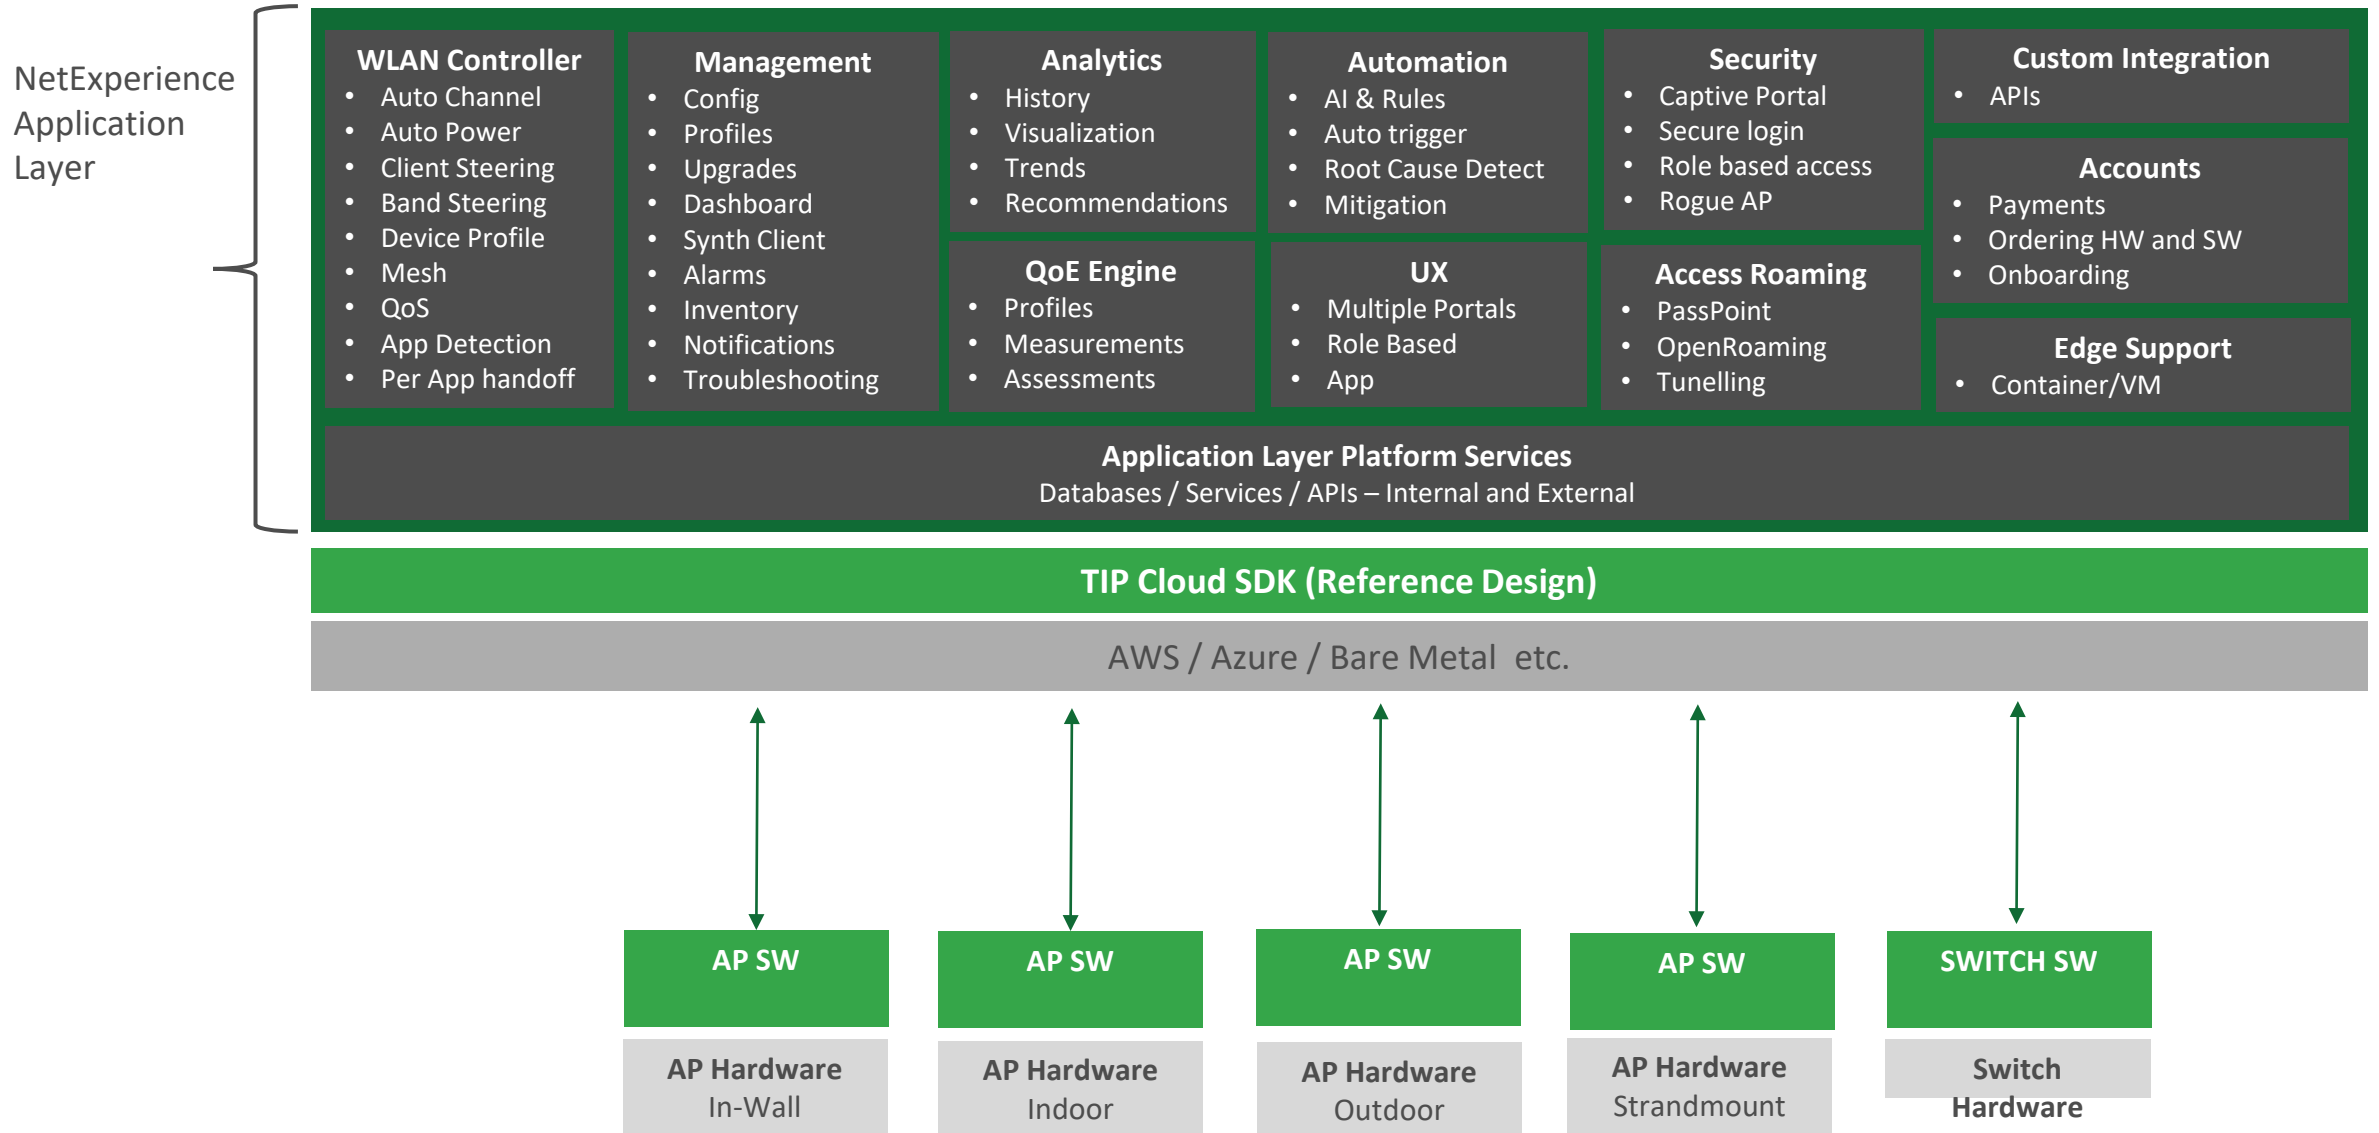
NetExperience Application Layer

**WLAN Controller**
- Auto Channel
- Auto Power
- Client Steering
- Band Steering
- Device Profile
- Mesh
- QoS
- App Detection
- Per App handoff

**Management**
- Config
- Profiles
- Upgrades
- Dashboard
- Synth Client
- Alarms
- Inventory
- Notifications
- Troubleshooting

**Analytics**
- History
- Visualization
- Trends
- Recommendations

**QoE Engine**
- Profiles
- Measurements
- Assessments

**Automation**
- AI & Rules
- Auto trigger
- Root Cause Detect
- Mitigation

**UX**
- Multiple Portals
- Role Based
- App

**Security**
- Captive Portal
- Secure login
- Role based access
- Rogue AP

**Access Roaming**
- PassPoint
- OpenRoaming
- Tunelling

**Custom Integration**
- APIs

**Accounts**
- Payments
- Ordering HW and SW
- Onboarding

**Edge Support**
- Container/VM

**Application Layer Platform Services**
Databases / Services / APIs – Internal and External

TIP Cloud SDK (Reference Design)

AWS / Azure / Bare Metal etc.

AP SW

AP Hardware In-Wall

AP SW

AP Hardware Indoor

AP SW

AP Hardware Outdoor

AP SW

AP Hardware Strandmount

SWITCH SW

Switch Hardware